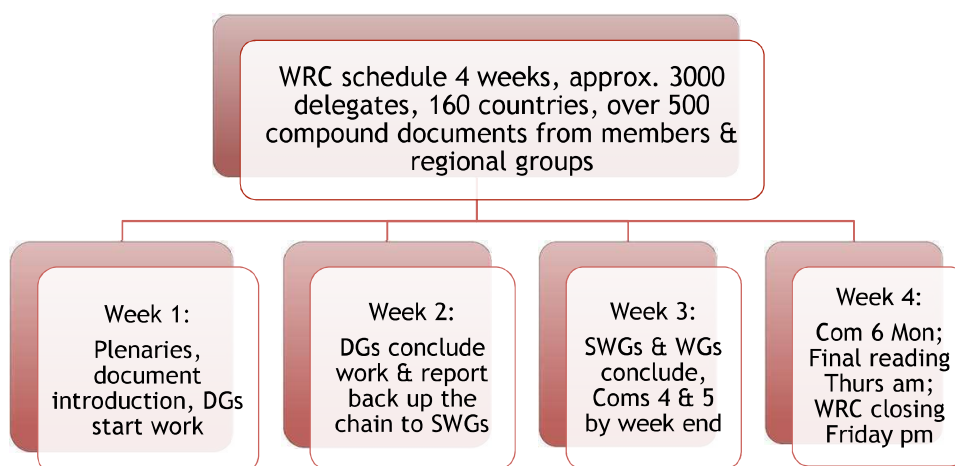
WRC schedule 4 weeks, approx. 3000 delegates, 160 countries, over 500 compound documents from members & regional groups

Week 1:
Plenaries, document introduction, DGs start work

Week 2:
DGs conclude work & report back up the chain to SWGs

Week 3:
SWGs & WGs conclude, Coms 4 & 5 by week end

Week 4:
Com 6 Mon; Final reading Thurs am; WRC closing Friday pm